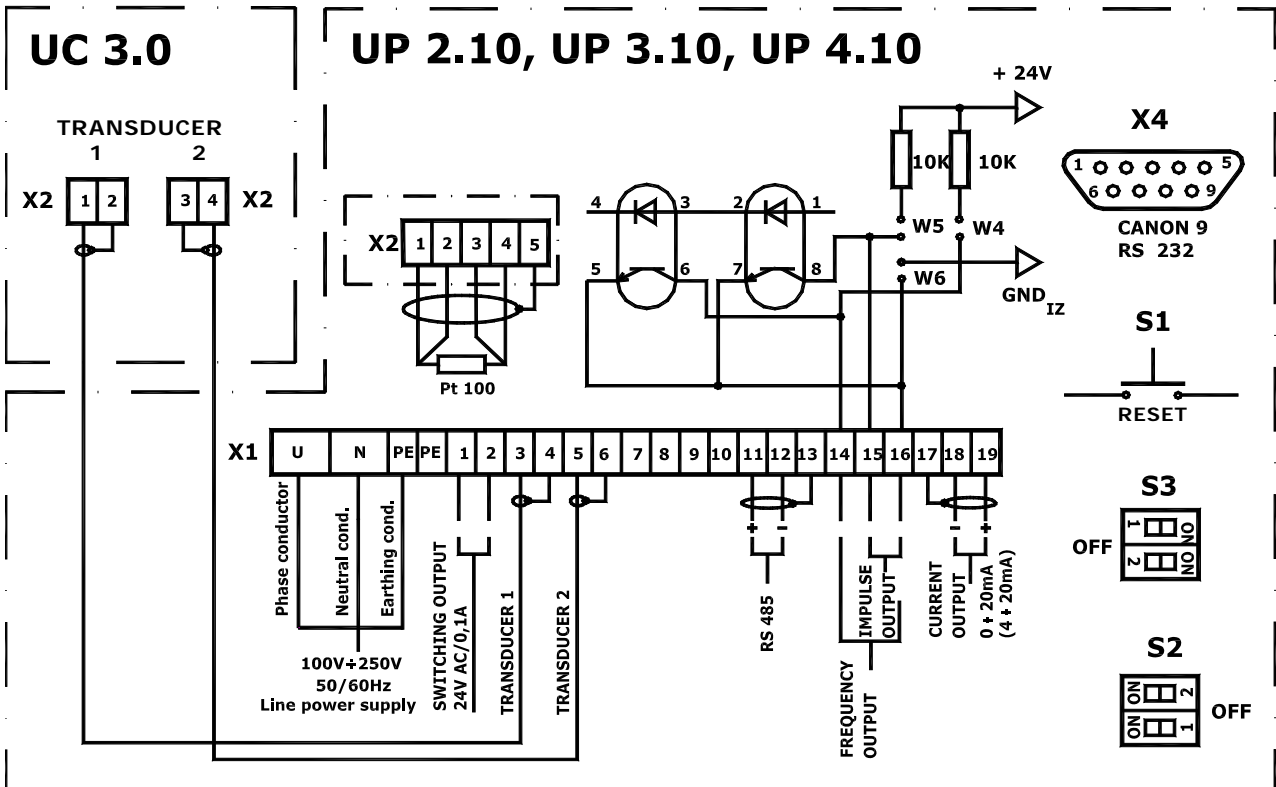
UC 3.0

UP 2.10, UP 3.10, UP 4.10

TRANSDUCER
1 2

X2 1 2 3 4 X2

+ 24V

X4

10K 10K

1 2 3 4 5 6 7 8 9

CANON 9
RS 232

X2 1 2 3 4 5

4 3 2 1

W5 W4

5 6 7 8

W6

$GND_{IZ}$

S1

Pt 100

RESET

X1 U N PE PE 1 2 3 4 5 6 7 8 9 10 11 12 13 14 15 16 17 18 19

+ -

- +

S3

1 ON
OFF
2 ON

Phase conductor
Neutral cond.
Earthing cond.

SWITCHING OUTPUT
24V AC/0,1A

TRANSDUCER 1

TRANSDUCER 2

RS 485

IMPULSE
OUTPUT

CURRENT
OUTPUT
0 ÷ 20mA
(4 ÷ 20mA)

100V÷250V
50/60Hz
Line power supply

FREQUENCY
OUTPUT

S2

ON 2
ON 1
OFF